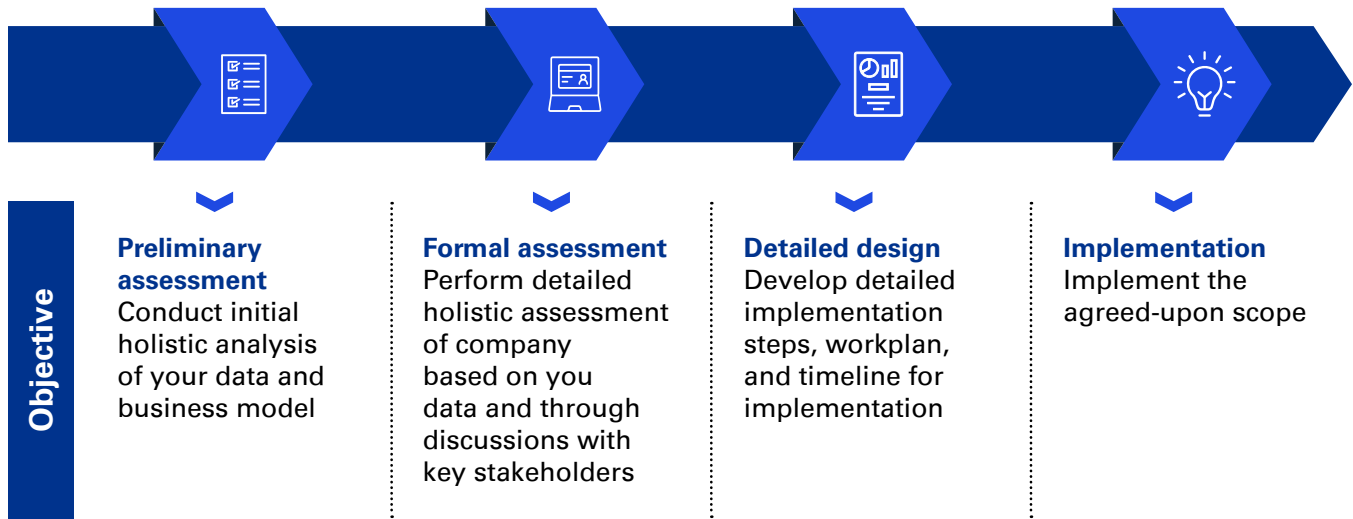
Objective

Preliminary assessment
Conduct initial holistic analysis of your data and business model

Formal assessment
Perform detailed holistic assessment of company based on you data and through discussions with key stakeholders

Detailed design
Develop detailed implementation steps, workplan, and timeline for implementation

Implementation
Implement the agreed-upon scope